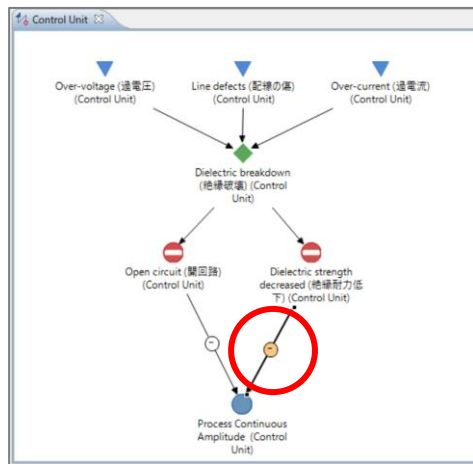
Control Unit

Over-voltage (過電圧) (Control Unit)

Line defects (配線の傷) (Control Unit)

Over-current (過電流) (Control Unit)

Dielectric breakdown (絶縁破壊) (Control Unit)

Open circuit (開回路) (Control Unit)

Dielectric strength decreased (絶縁耐力低下) (Control Unit)

-

-

Process Continuous Amplitude (Control Unit)